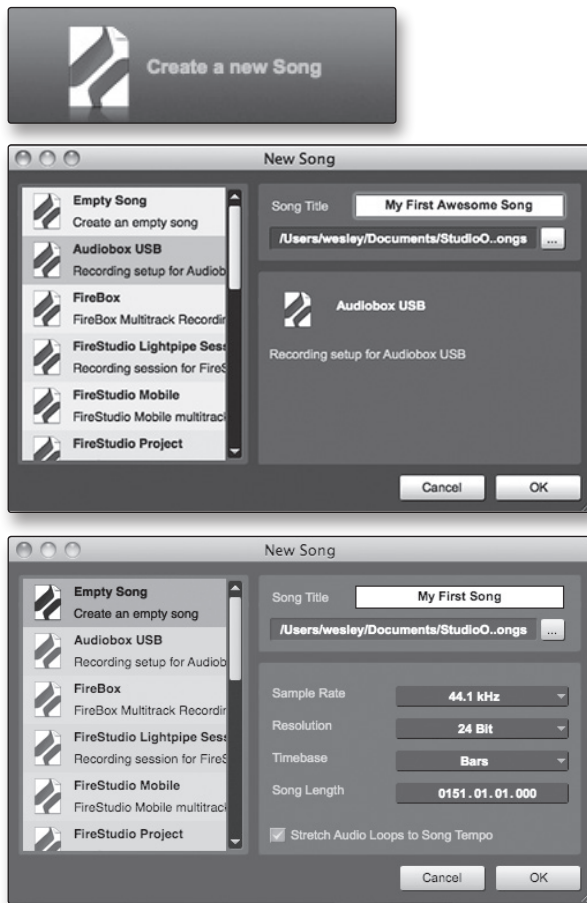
Create a new Song

New Song

Empty Song
Create an empty song
Audiobox USB
Recording setup for Audiob
FireBox
FireBox Multitrack Recordin
FireStudio Lightpipe Sess
Recording session for FireS
FireStudio Mobile
FireStudio Mobile multitrac
FireStudio Project

Song Title My First Awesome Song
/Users/wesley/Documents/StudioO..ongs ...

Audiobox USB

Recording setup for Audiobox USB

Cancel OK

New Song

Empty Song
Create an empty song
Audiobox USB
Recording setup for Audiob
FireBox
FireBox Multitrack Recordin
FireStudio Lightpipe Sess
Recording session for FireS
FireStudio Mobile
FireStudio Mobile multitrac
FireStudio Project

Song Title My First Song
/Users/wesley/Documents/StudioO..ongs ...

Sample Rate 44.1 kHz
Resolution 24 Bit
Timebase Bars
Song Length 0151.01.01.000

Stretch Audio Loops to Song Tempo

Cancel OK